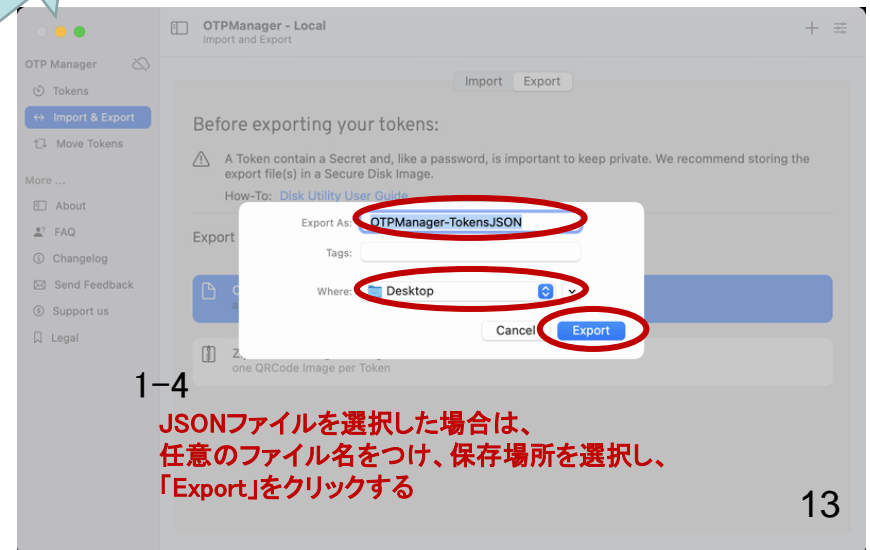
OTPManager - Local
Import and Export

OTP Manager
Tokens
Import & Export
Move Tokens
More ...
About
FAQ
Changelog
Send Feedback
Support us
Legal

Import Export

Before exporting your tokens:

A Token contain a Secret and, like a password, is important to keep private. We recommend storing the export file(s) in a Secure Disk Image.
How-To: Disk Utility User Guide

Export

Export As: OTPManager-TokensJSON
Tags:
Where: Desktop
Cancel Export

one QRCode Image per Token

1-4
JSONファイルを選択した場合は、
任意のファイル名をつけ、保存場所を選択し、
「Export」をクリックする

13